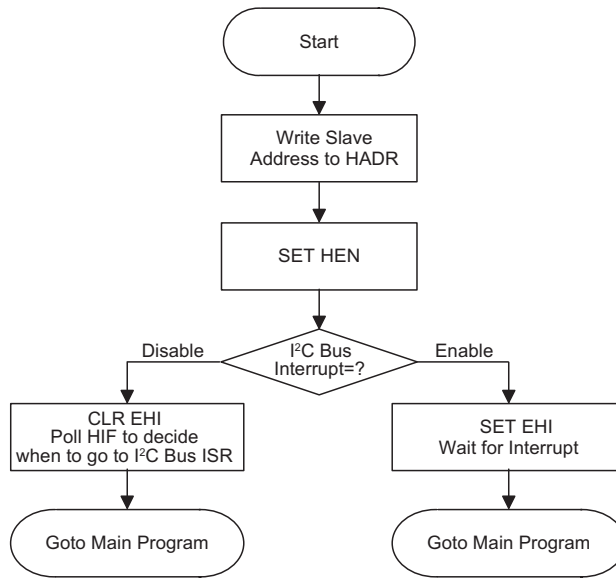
Start

Write Slave Address to HADR

SET HEN

Disable

I$^2$C Bus Interrupt=?

Enable

CLR EHI
Poll HIF to decide when to go to I$^2$C Bus ISR

SET EHI
Wait for Interrupt

Goto Main Program

Goto Main Program